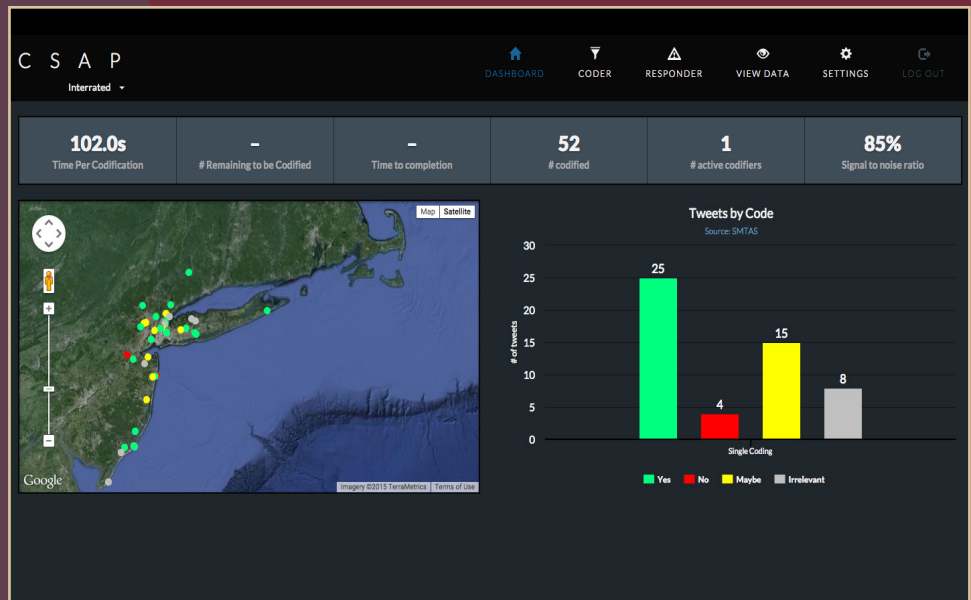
C S A P

Interrated ▾

DASHBOARD CODER RESPONDER VIEW DATA SETTINGS LOG OUT

| 102.0s | - | - | 52 | 1 | 85% |
|---|---|---|---|---|---|
| Time Per Codification | # Remaining to be Codified | Time to completion | # codified | # active codifiers | Signal to noise ratio |

Map Satellite

+

−

Google

Imagery ©2015 TerraMetrics Terms of Use

Tweets by Code

Source: SMTAS

30
25
20
15
10
5
0

# of tweets

25
4
15
8

Single Coding

Yes No Maybe Irrelevant